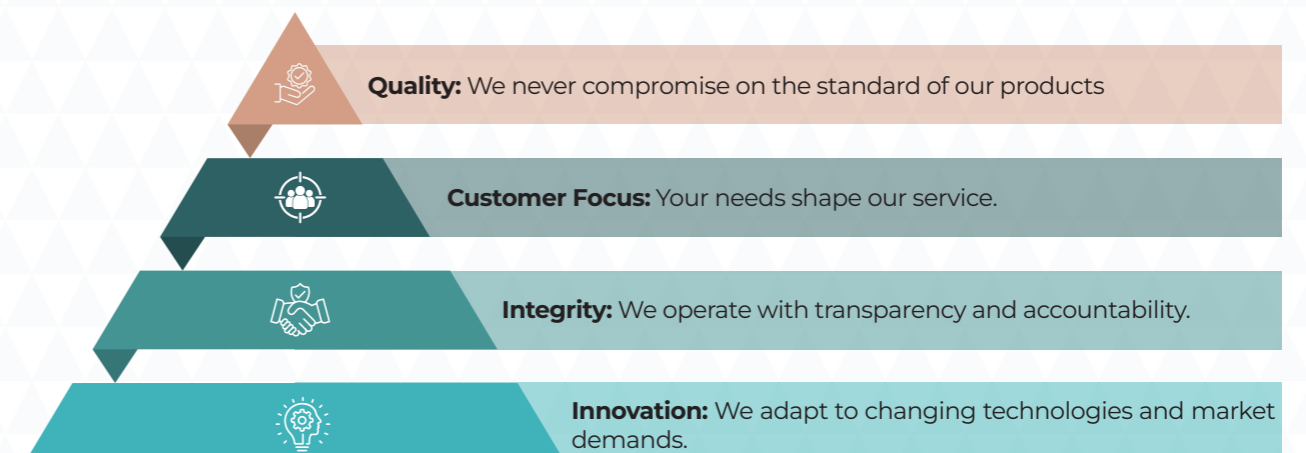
**Quality:** We never compromise on the standard of our products

**Customer Focus:** Your needs shape our service.

**Integrity:** We operate with transparency and accountability.

**Innovation:** We adapt to changing technologies and market demands.